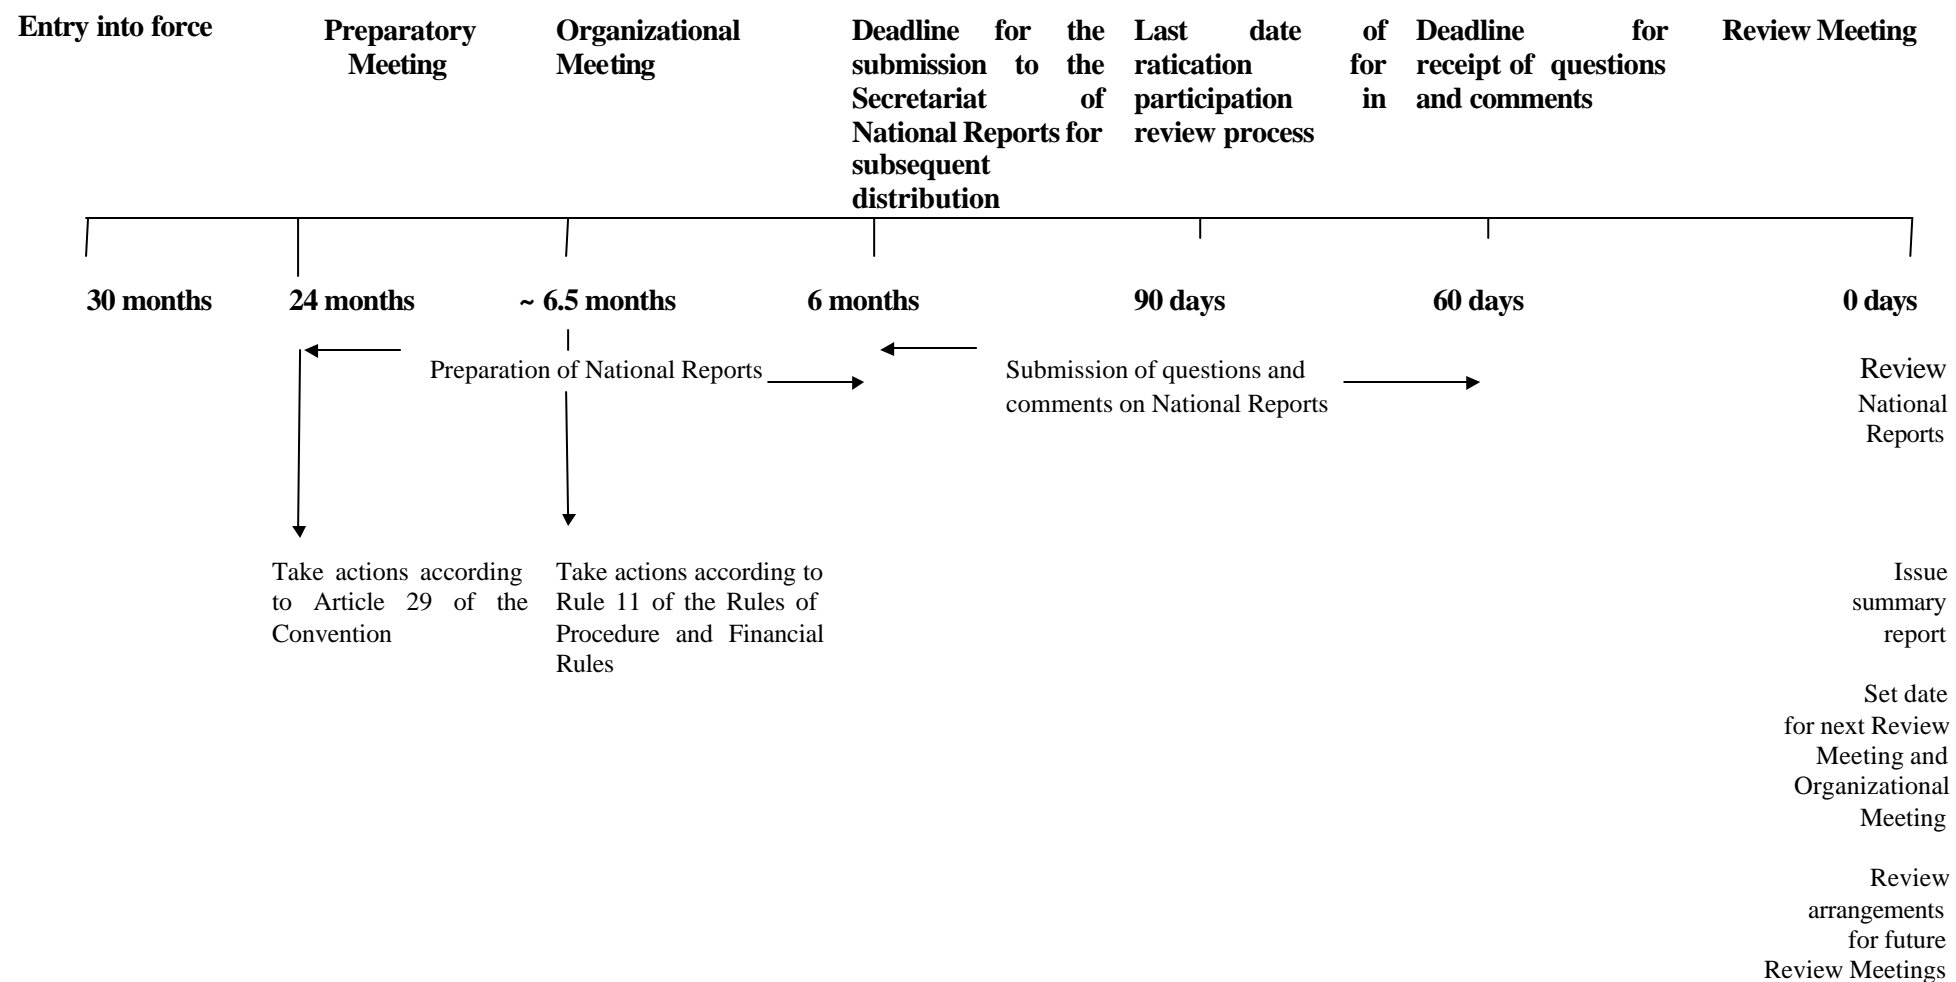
Entry into force

Preparatory Meeting

Organizational Meeting

Deadline for the submission to the Secretariat of National Reports for subsequent distribution

Last date of ratication for participation in review process

Deadline for receipt of questions and comments

Review Meeting

30 months

24 months

~ 6.5 months

6 months

90 days

60 days

0 days

Preparation of National Reports

Submission of questions and comments on National Reports

Review National Reports

Take actions according to Article 29 of the Convention

Take actions according to Rule 11 of the Rules of Procedure and Financial Rules

Issue summary report

Set date for next Review Meeting and Organizational Meeting

Review arrangements for future Review Meetings